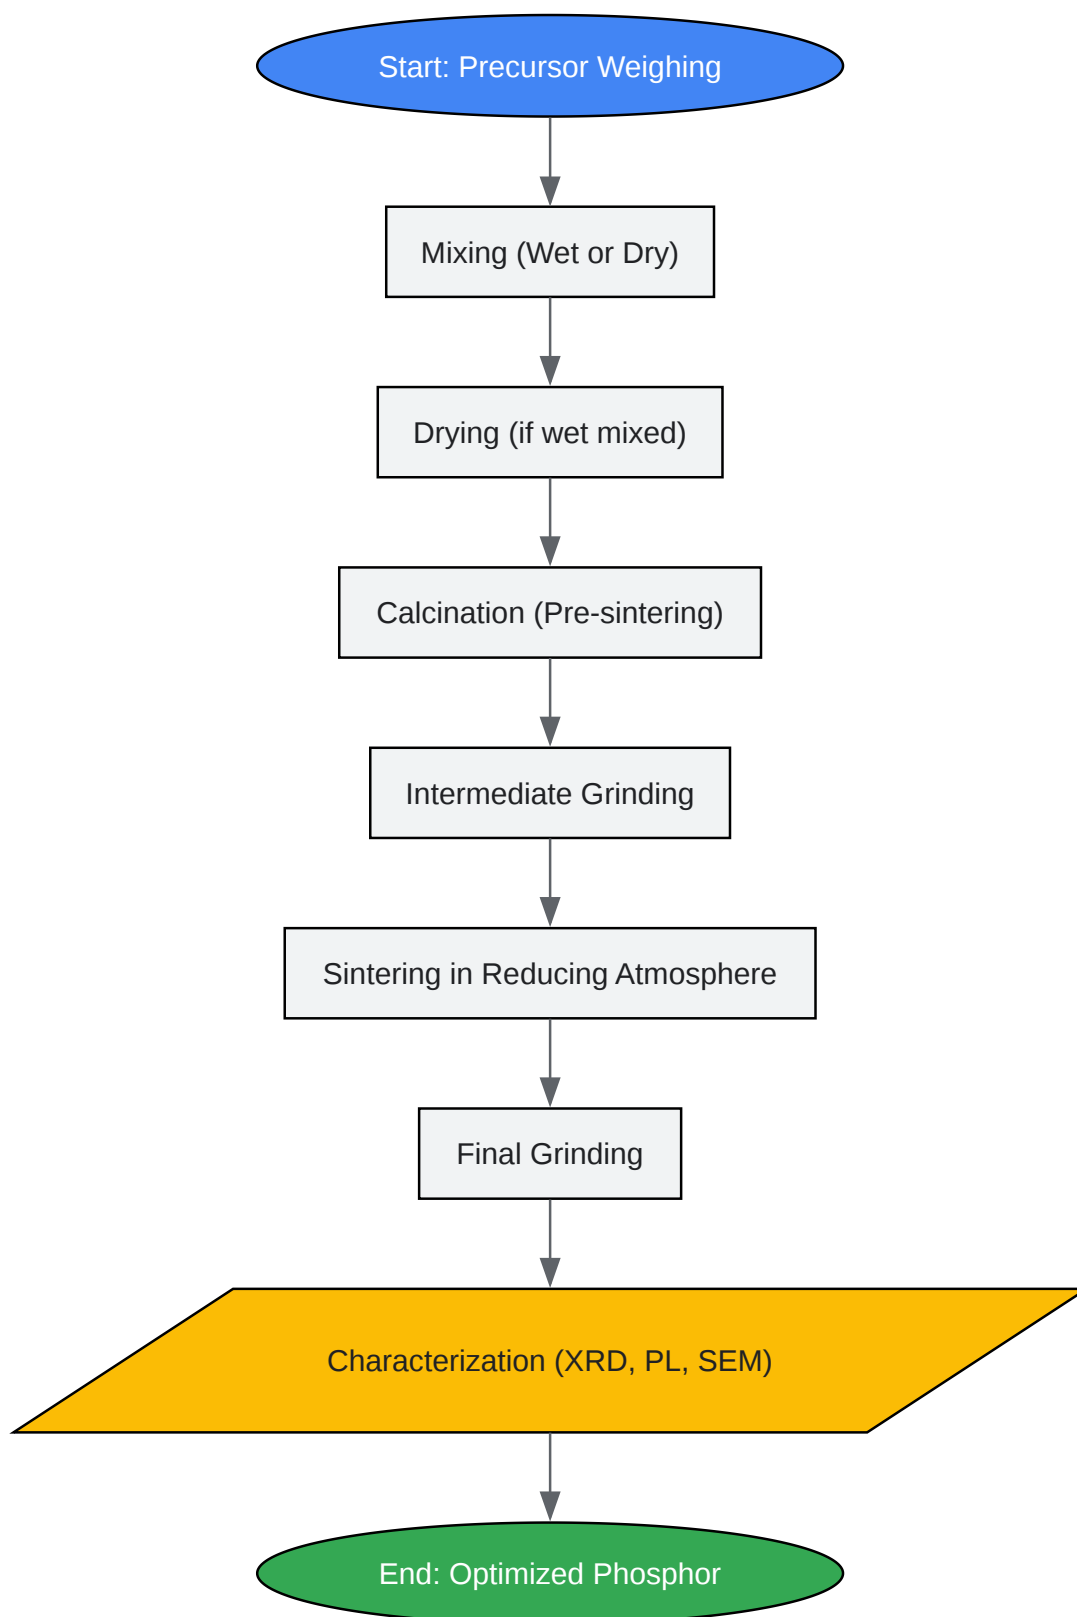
Start: Precursor Weighing

Mixing (Wet or Dry)

Drying (if wet mixed)

Calcination (Pre-sintering)

Intermediate Grinding

Sintering in Reducing Atmosphere

Final Grinding

Characterization (XRD, PL, SEM)

End: Optimized Phosphor